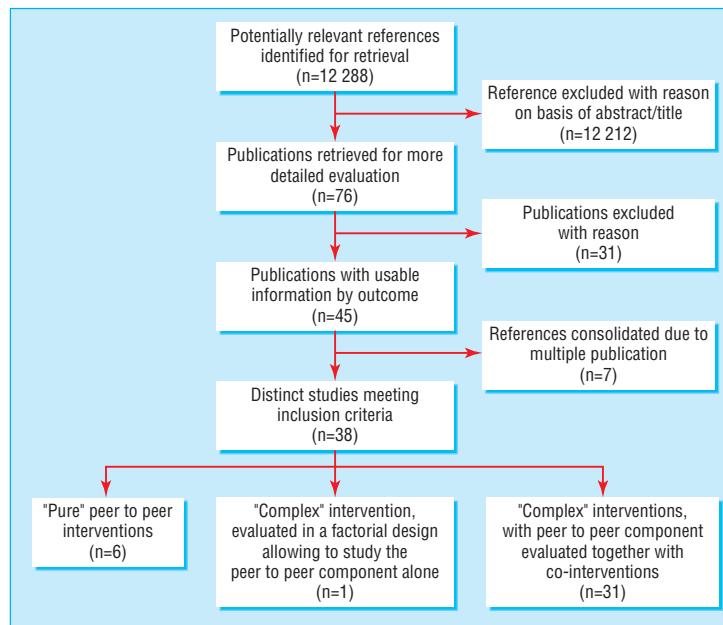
Potentially relevant references identified for retrieval (n=12 288)

Reference excluded with reason on basis of abstract/title (n=12 212)

Publications retrieved for more detailed evaluation (n=76)

Publications excluded with reason (n=31)

Publications with usable information by outcome (n=45)

References consolidated due to multiple publication (n=7)

Distinct studies meeting inclusion criteria (n=38)

"Pure" peer to peer interventions (n=6)

"Complex" intervention, evaluated in a factorial design allowing to study the peer to peer component alone (n=1)

"Complex" interventions, with peer to peer component evaluated together with co-interventions (n=31)